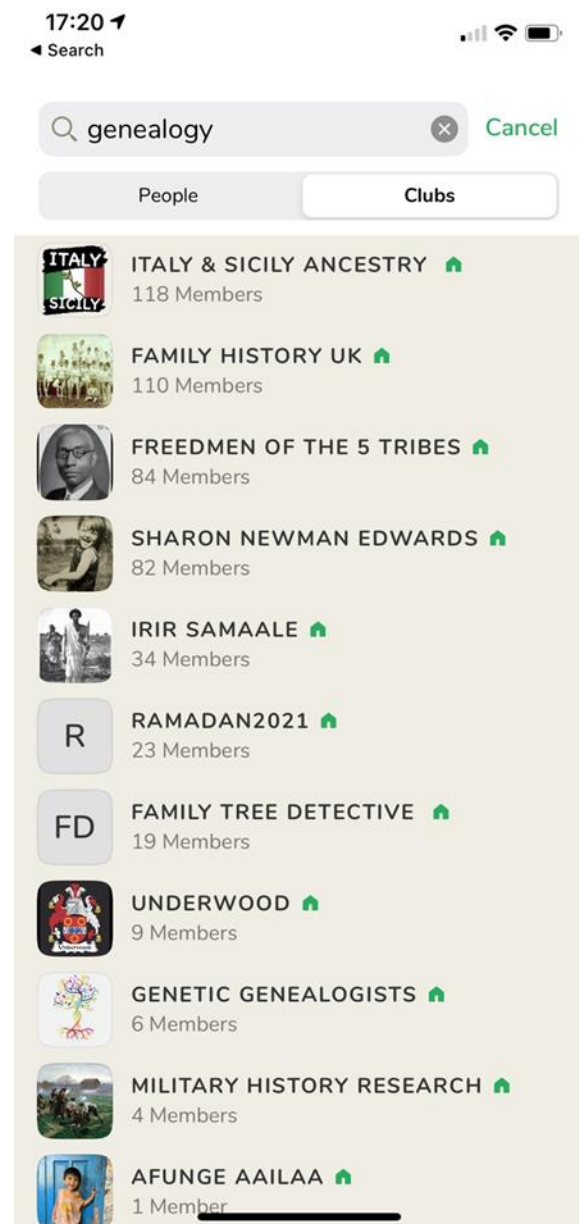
17:20
◂ Search

genealogy

Cancel

People

Clubs

ITALY SICILY

ITALY & SICILY ANCESTRY

118 Members

FAMILY HISTORY UK

110 Members

FREEDMEN OF THE 5 TRIBES

84 Members

SHARON NEWMAN EDWARDS

82 Members

IRIR SAMAALE

34 Members

R

RAMADAN2021

23 Members

FD

FAMILY TREE DETECTIVE

19 Members

UNDERWOOD

9 Members

GENETIC GENEALOGISTS

6 Members

MILITARY HISTORY RESEARCH

4 Members

AFUNGE AAILAA

1 Member